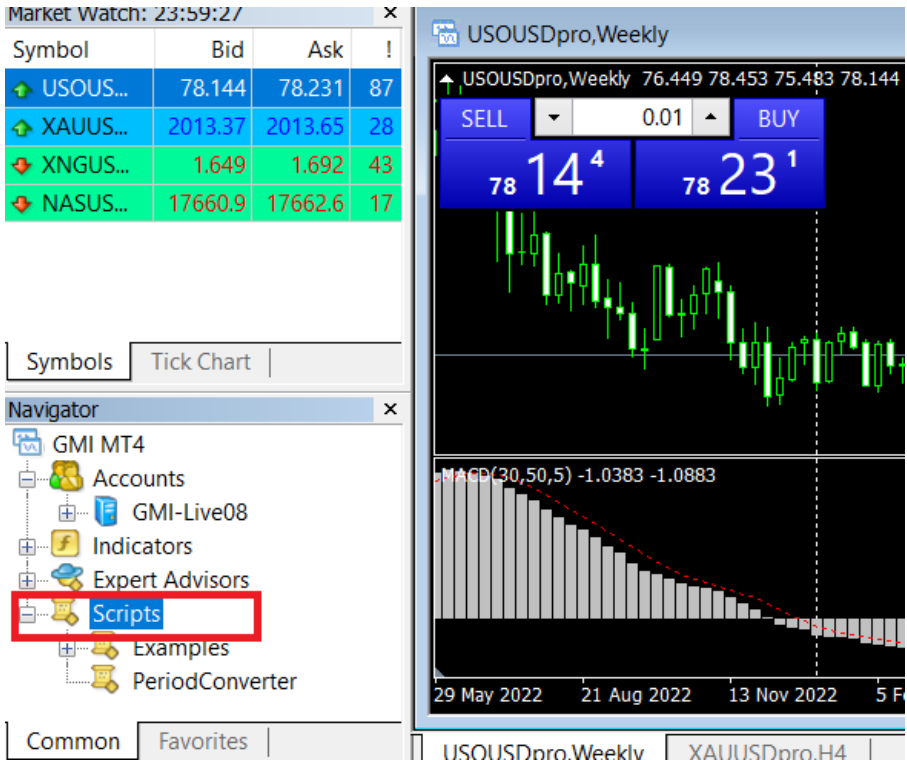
Market Watch: 23:59:27 ×

| Symbol | Bid | Ask | ! |
|---|---|---|---|
| USOUS... | 78.144 | 78.231 | 87 |
| XAUUS... | 2013.37 | 2013.65 | 28 |
| XNGUS... | 1.649 | 1.692 | 43 |
| NASUS... | 17660.9 | 17662.6 | 17 |

Symbols | Tick Chart

Navigator ×

GMI MT4
Accounts
GMI-Live08
Indicators
Expert Advisors
Scripts
Examples
PeriodConverter

Common | Favorites

USOUSDpro,Weekly

USOUSDpro,Weekly 76.449 78.453 75.483 78.144

SELL 0.01 BUY

78 14 4   78 23 1

MACD(30,50,5) -1.0383 -1.0883

29 May 2022  21 Aug 2022  13 Nov 2022  5 F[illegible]

USOUSDpro,Weekly | XAUUSDpro,H4